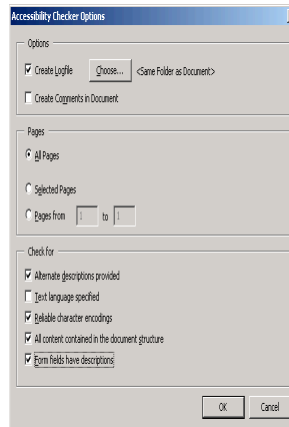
Accessibility Checker Options

Options

Create Logfile

Choose...

<Same Folder as Document>

Create Comments in Document

Pages

All Pages

Selected Pages

Pages from

1

to

1

Check for

Alternate descriptions provided

Text language specified

Reliable character encodings

All content contained in the document structure

Form fields have descriptions

OK

Cancel